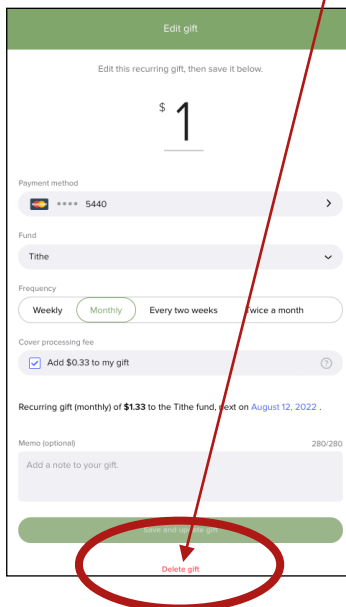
Edit gift

Edit this recurring gift, then save it below.

$ 1

Payment method

•••• 5440 >

Fund

Tithe

Frequency

Weekly Monthly Every two weeks Twice a month

Cover processing fee

Add $0.33 to my gift ?

Recurring gift (monthly) of **$1.33** to the Tithe fund, next on August 12, 2022 .

Memo (optional) 280/280

Add a note to your gift.

Save and update gift

Delete gift